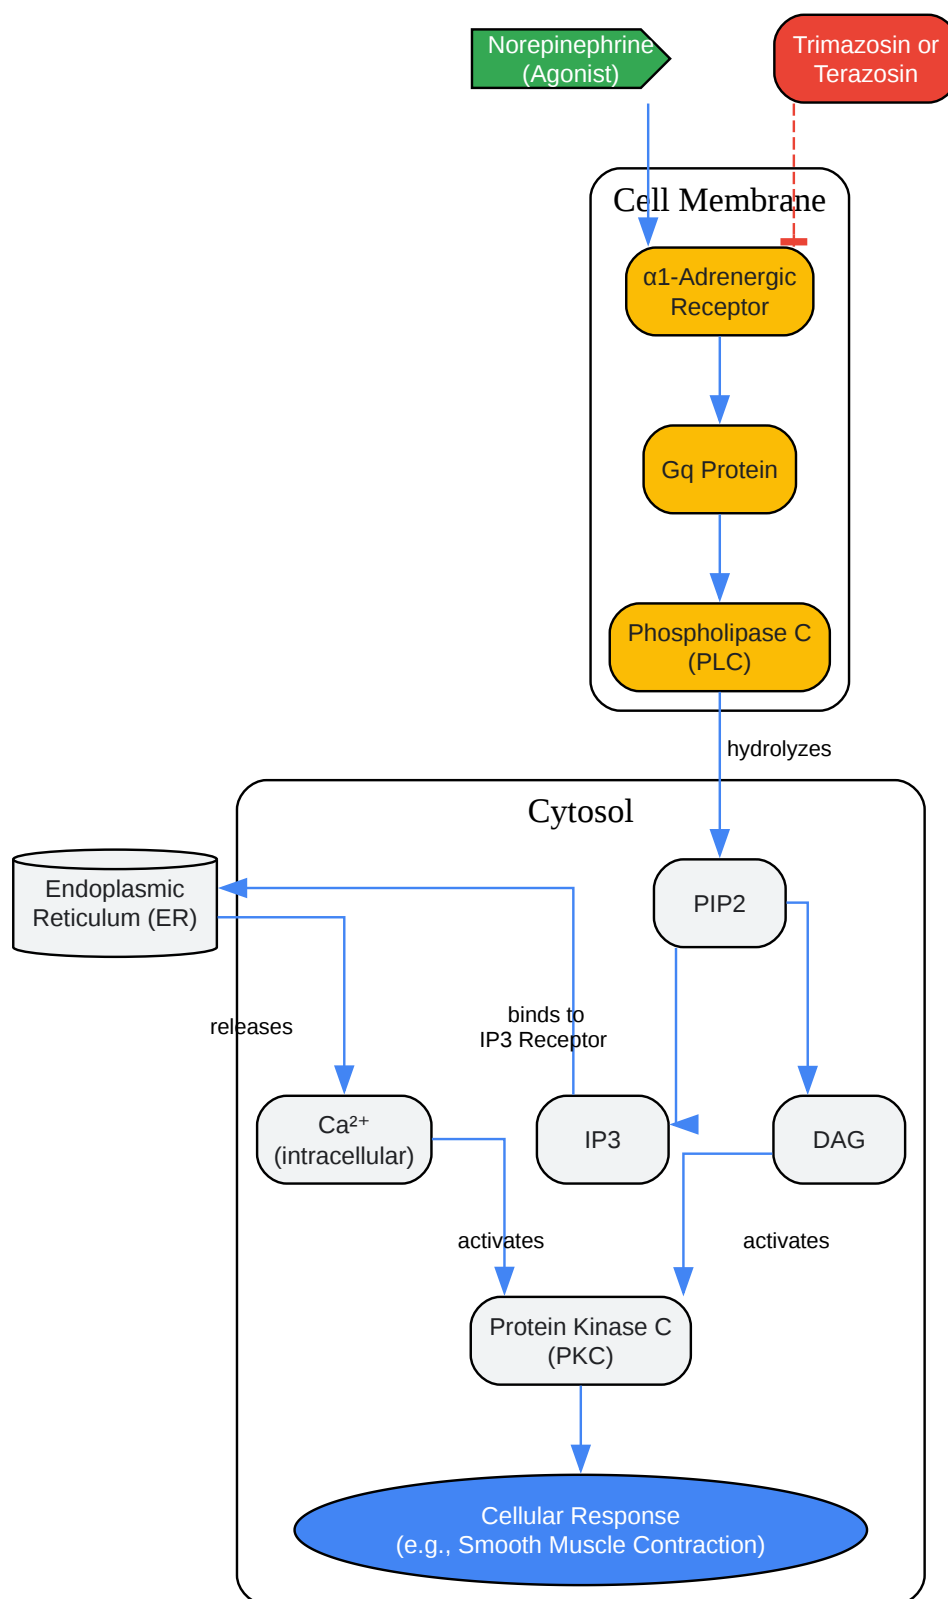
Norepinephrine (Agonist)

Trimazosin or Terazosin

Cell Membrane

α1-Adrenergic Receptor

Gq Protein

Phospholipase C (PLC)

hydrolyzes

Cytosol

Endoplasmic Reticulum (ER)

PIP2

binds to IP3 Receptor

releases

$Ca^{2+}$ (intracellular)

IP3

DAG

activates

activates

Protein Kinase C (PKC)

Cellular Response (e.g., Smooth Muscle Contraction)